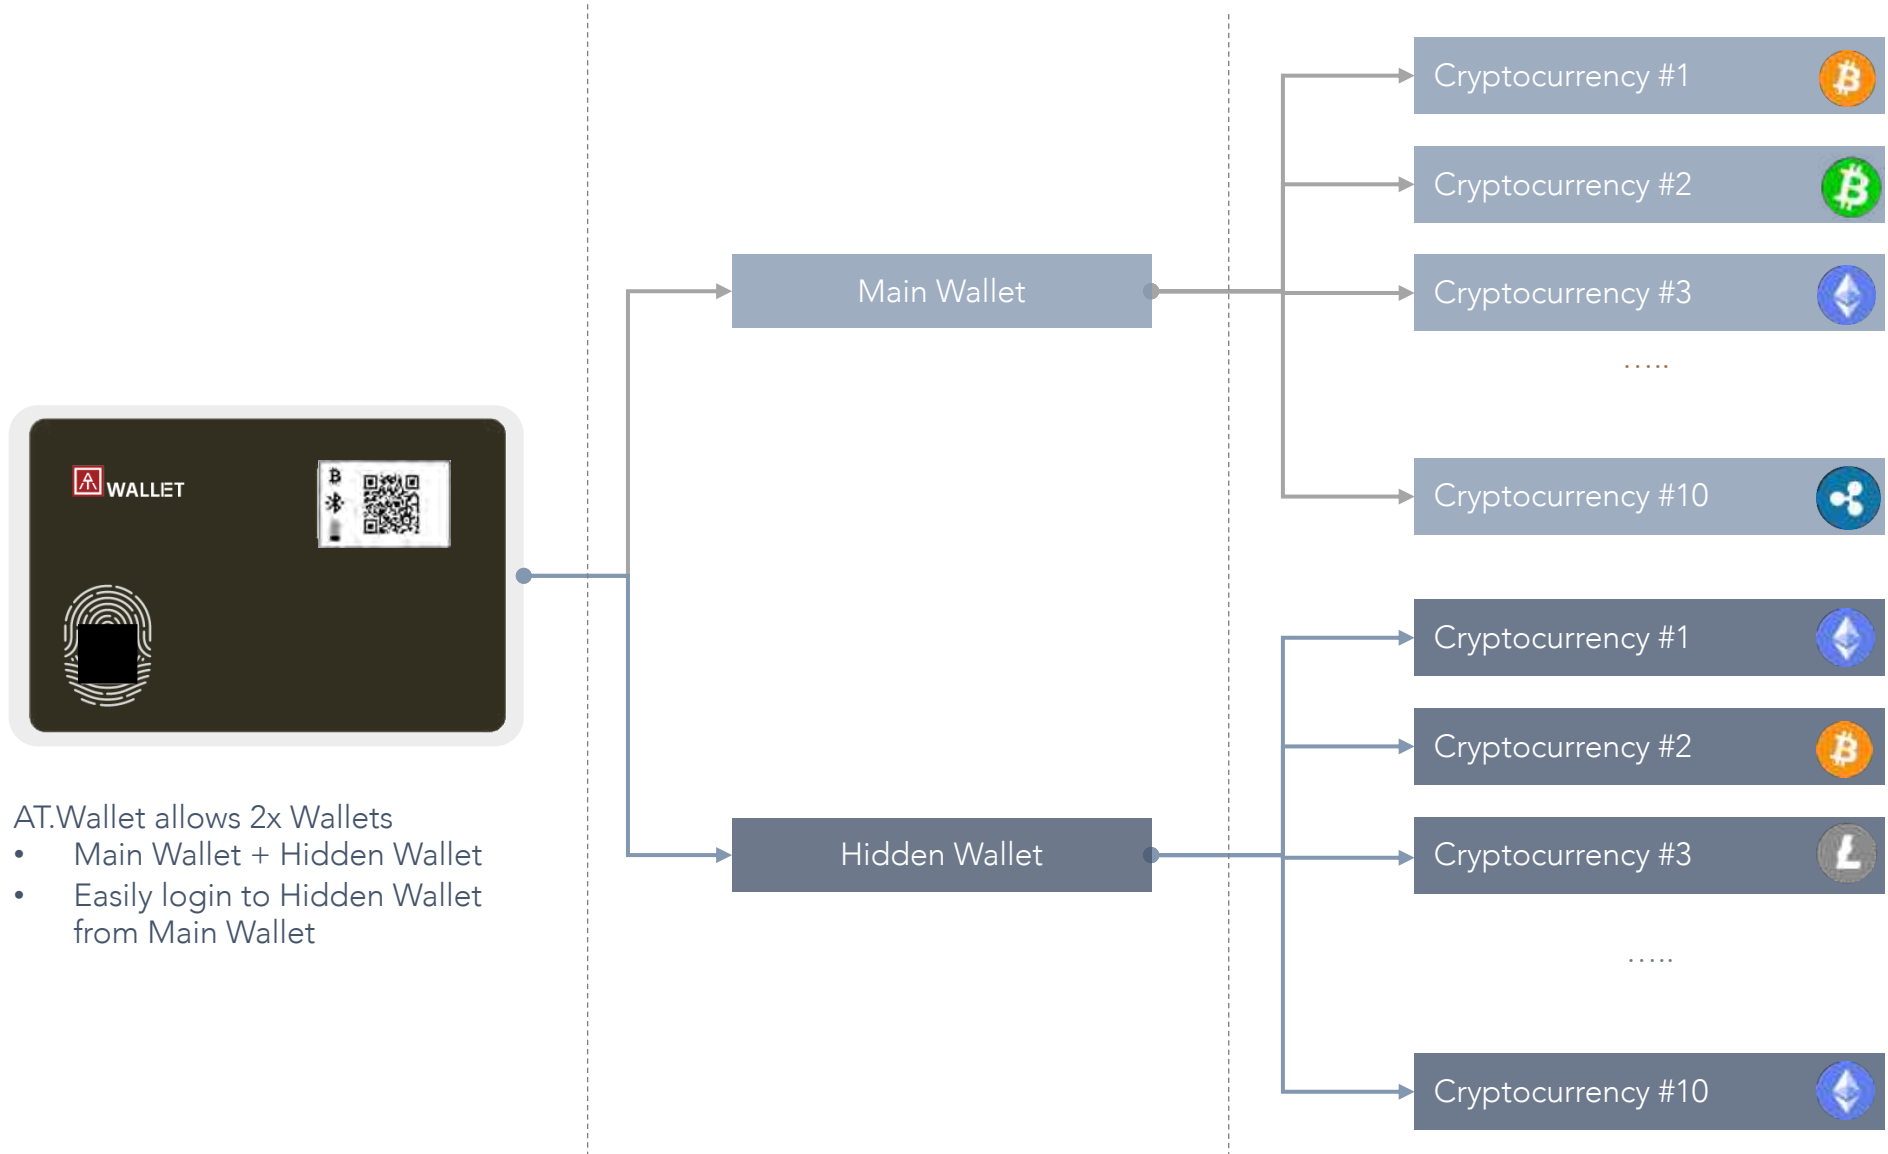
WALLET

AT.Wallet allows 2x Wallets
• Main Wallet + Hidden Wallet
• Easily login to Hidden Wallet from Main Wallet

Main Wallet

Hidden Wallet

Cryptocurrency #1
Cryptocurrency #2
Cryptocurrency #3
.....
Cryptocurrency #10

Cryptocurrency #1
Cryptocurrency #2
Cryptocurrency #3
.....
Cryptocurrency #10